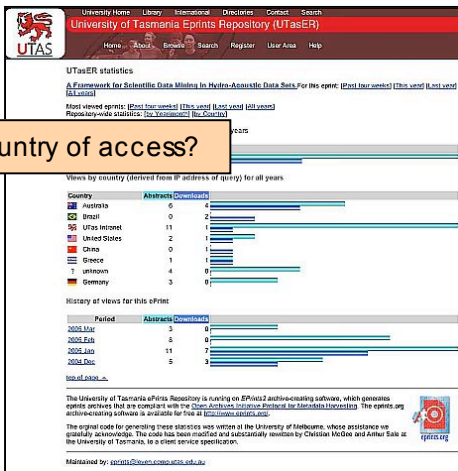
University Home Library International Directories Contact Search

University of Tasmania Eprints Repository (UTasER)

UTAS

Home About Browse Search Register User Area Help

UTasER statistics

A Framework for Scientific Data Mining in Hydro-Acoustic Data Sets. For this eprint: [Past four weeks] [This year] [Last year] [All years]

Most viewed eprints: [Past four weeks] [This year] [Last year] [All years]
Repository-wide statistics: [by Year/month] [by Country]

untry of access?

years

Views by country (derived from IP address of query) for all years

| Country | Abstracts | Downloads |
|---|---|---|
| Australia | 6 | 4 |
| Brazil | 0 | 2 |
| UTas Intranet | 11 | 1 |
| United States | 2 | 1 |
| China | 0 | 1 |
| Greece | 1 | 1 |
| ? unknown | 4 | 0 |
| Germany | 3 | 0 |

History of views for this ePrint

| Period | Abstracts | Downloads |
|---|---|---|
| 2005 Mar | 3 | 0 |
| 2005 Feb | 6 | 0 |
| 2005 Jan | 11 | 7 |
| 2004 Dec | 5 | 3 |

top of page ^

The University of Tasmania ePrints Repository is running on EPrints2 archive-creating software, which generates eprints archives that are compliant with the Open Archives Initiative Protocol for Metadata Harvesting. The eprints.org archive-creating software is available for free at http://www.eprints.org/.

The orginal code for generating these statistics was written at the University of Melbourne, whose assistance we gratefully acknowledge. The code has been modified and substantially rewritten by Christian McGee and Arthur Sale at the University of Tasmania, to a client service specification.

eprints.org

Maintained by: eprints@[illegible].comp.utas.edu.au